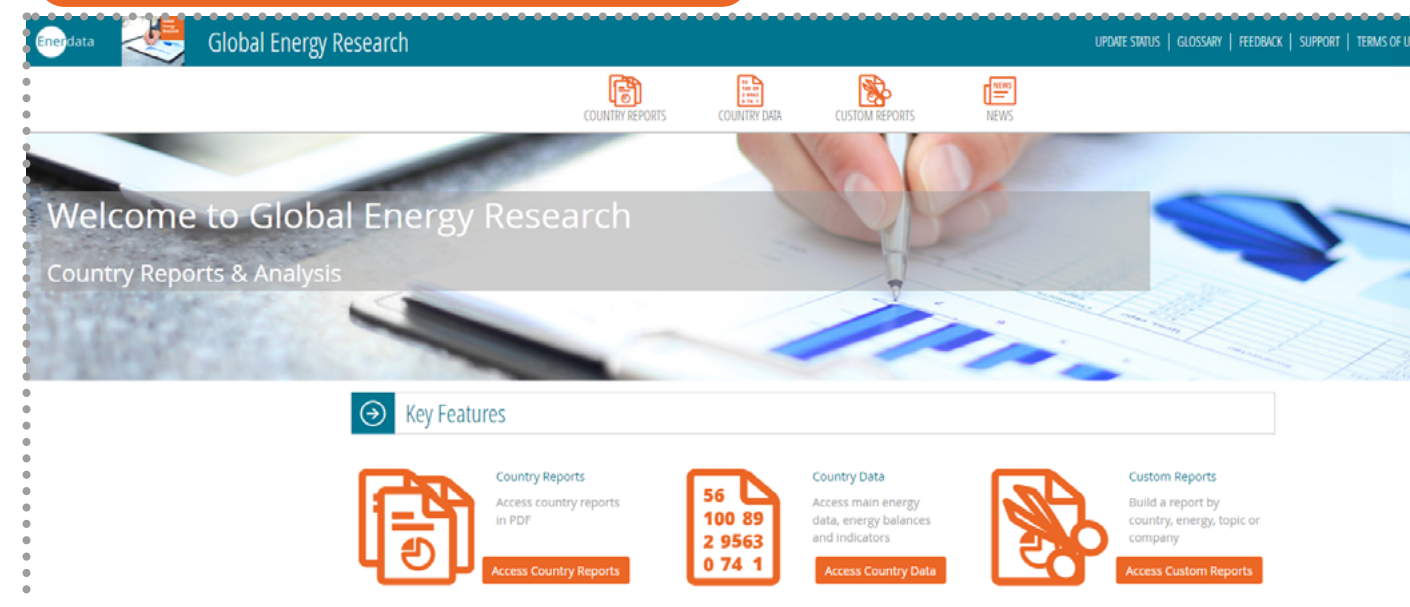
Enerdata Global Energy Research

UPDATE STATUS | GLOSSARY | FEEDBACK | SUPPORT | TERMS OF U

COUNTRY REPORTS COUNTRY DATA CUSTOM REPORTS NEWS

Welcome to Global Energy Research

Country Reports & Analysis

Key Features

Country Reports
Access country reports in PDF
Access Country Reports

56
100 89
2 9563
0 74 1

Country Data
Access main energy data, energy balances and indicators
Access Country Data

Custom Reports
Build a report by country, energy, topic or company
Access Custom Reports